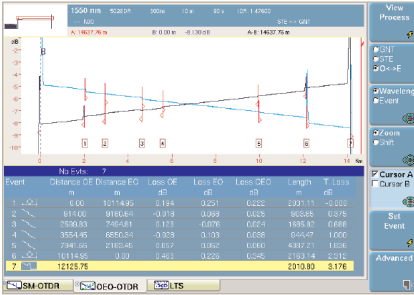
1550 nm 5036 ft 500 ns 10 s 30 dB IOR 1.47600
--- N00 STE <--- GNT
A: 14637.76 m B: 0.00 m -0.130 dB A-B: 14637.76 m

View Process

GNT
STE
O<->E

Waveleng
Event

Zoom
Shift

Cursor A
Cursor B

Set Event

Advanced

dB
-2
-4
-6
-8
-10
-12
-14
-16
-18
-20
-22
-24

B
1 2 3 4 5 6 7

0 2 4 6 8 10 12 14 km

Nb Evts: 7

| Event | Distance OE m | Distance EO m | Loss OE dB | Loss EO dB | Loss OEO dB | Length m | T. Loss dB |
|---|---|---|---|---|---|---|---|
| 1 | 0.00 | 12114.95 | 0.194 | 0.251 | 0.222 | 2031.11 | -0.000 |
| 2 | 814.00 | 9160.84 | -0.018 | 0.066 | 0.024 | 963.25 | 0.375 |
| 3 | 2590.83 | 7484.61 | 0.123 | -0.076 | 0.024 | 1593.52 | 0.668 |
| 4 | 3554.45 | 6550.34 | -0.093 | 0.103 | 0.006 | 1343.56 | 0.808 |
| 5 | 2941.66 | 2163.45 | 0.057 | 0.062 | 0.060 | 4337.21 | 1.156 |
| 6 | 10114.95 | 0.00 | 0.463 | 0.226 | 0.345 | 2153.14 | 2.012 |
| 7 | 12125.75 | | | | | 2010.80 | 3.176 |

SM-OTDR OEO-OTDR LTS